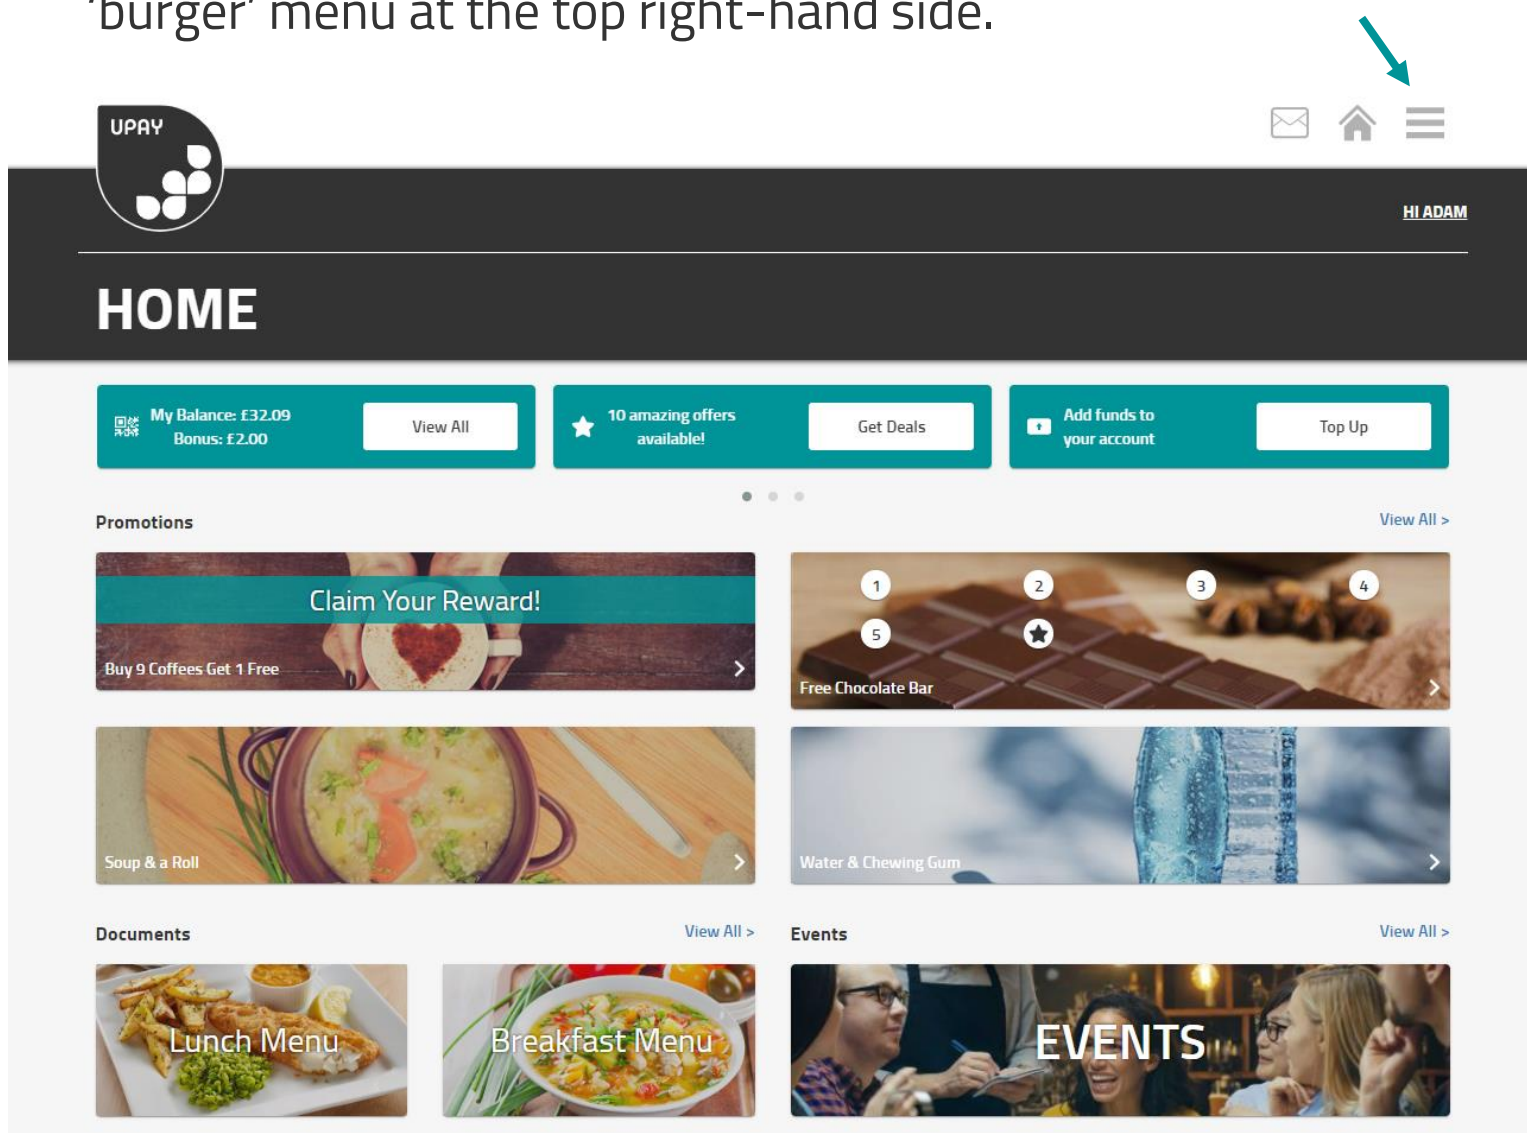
'burger' menu at the top right-hand side.

UPAY

HI ADAM

HOME

My Balance: £32.09
Bonus: £2.00

View All

10 amazing offers available!

Get Deals

Add funds to your account

Top Up

Promotions

View All >

Claim Your Reward!

Buy 9 Coffees Get 1 Free

1 2 3 4 5

Free Chocolate Bar

Soup & a Roll

Water & Chewing Gum

Documents

View All >

Events

View All >

Lunch Menu

Breakfast Menu

EVENTS